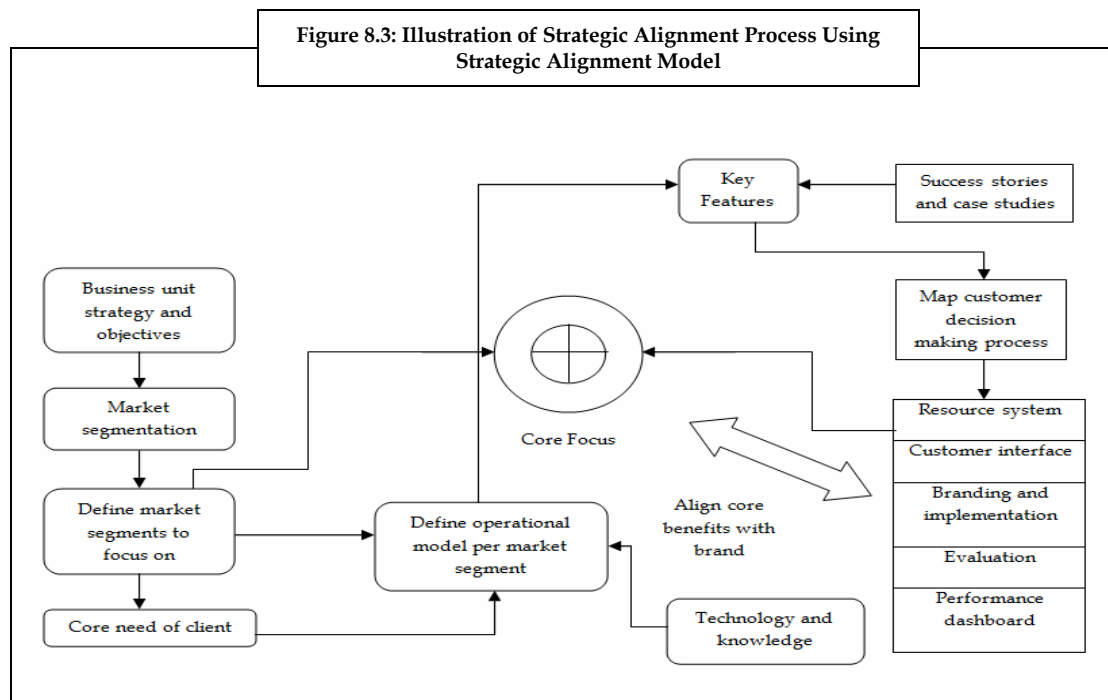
Figure 8.3: Illustration of Strategic Alignment Process Using Strategic Alignment Model

Key Features

Success stories and case studies

Business unit strategy and objectives

Map customer decision making process

Market segmentation

Core Focus

Resource system

Customer interface

Branding and implementation

Evaluation

Performance dashboard

Define market segments to focus on

Define operational model per market segment

Align core benefits with brand

Core need of client

Technology and knowledge